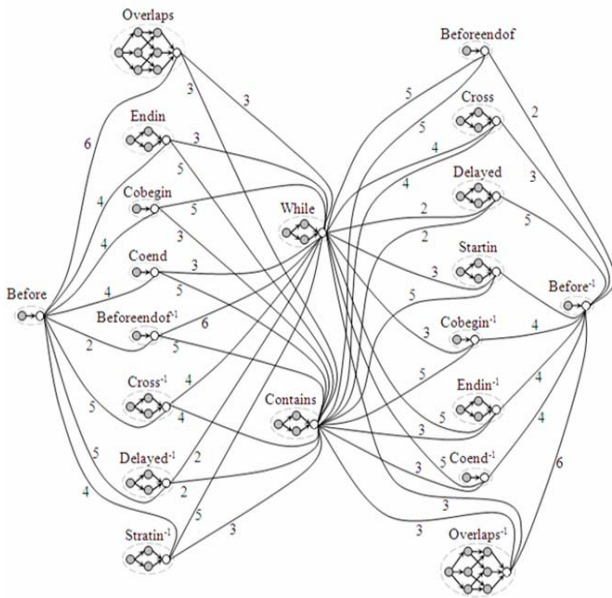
Overlaps
Beforeendof
6
3
3
5
2
Endin
Cross
3
5
4
5
4
Cobegin
5
3
4
Delayed
While
3
2
5
4
Coend
3
2
Startin
Before
4
5
3
5
$Before^{-1}$
$Beforeendof^{-1}$
6
2
5
$Cobegin^{-1}$
4
$Cross^{-1}$
4
5
4
Contains
5
4
$Endin^{-1}$
3
4
5
$Delayed^{-1}$
2
3
5
$Coend^{-1}$
6
2
3
4
5
$Stratin^{-1}$
3
3
$Overlaps^{-1}$